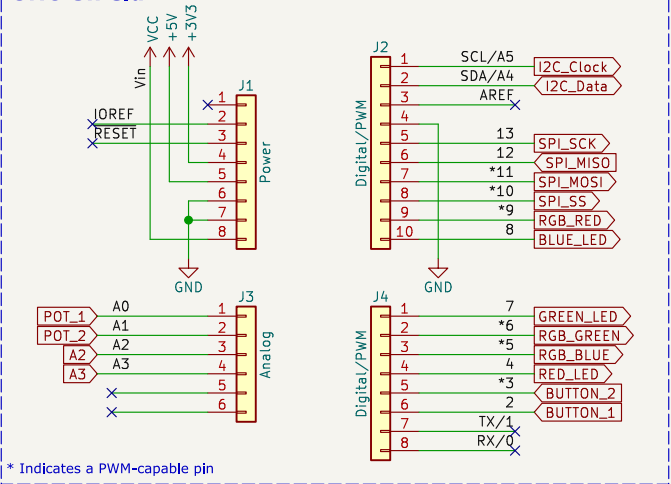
VCC
+5V
+3V3
Vin
J1
1
2
3
4
5
6
7
8
IOREF
RESET
Power
GND

J2
1 SCL/A5 I2C_Clock
2 SDA/A4 I2C_Data
3 AREF
4
5 13 SPI_SCK
6 12 SPI_MISO
7 *11 SPI_MOSI
8 *10 SPI_SS
9 *9 RGB_RED
10 8 BLUE_LED
Digital/PWM
GND

J3
POT_1 A0 1
POT_2 A1 2
A2 A2 3
A3 A3 4
5
6
Analog

J4
1 7 GREEN_LED
2 *6 RGB_GREEN
3 *5 RGB_BLUE
4 4 RED_LED
5 *3 BUTTON_2
6 2 BUTTON_1
7 TX/1
8 RX/0
Digital/PWM

* Indicates a PWM-capable pin